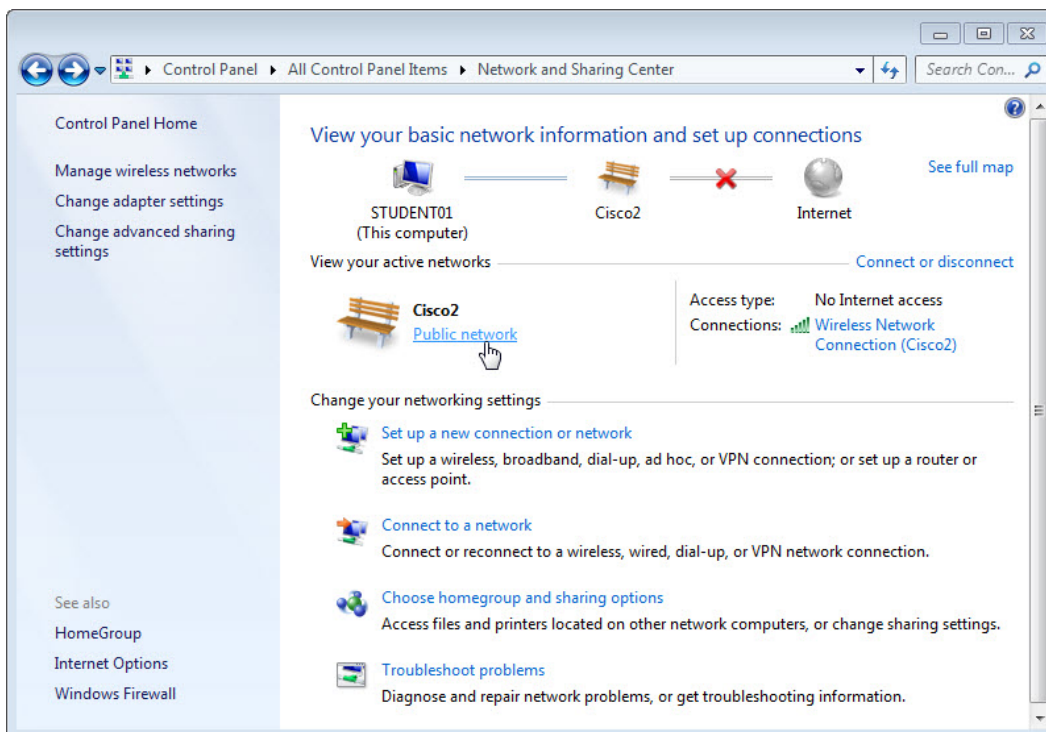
Control Panel ▸ All Control Panel Items ▸ Network and Sharing Center

Search Con...

Control Panel Home

Manage wireless networks

Change adapter settings

Change advanced sharing settings

See also

HomeGroup

Internet Options

Windows Firewall

View your basic network information and set up connections

See full map

STUDENT01
(This computer)

Cisco2

Internet

View your active networks

Connect or disconnect

Cisco2

Public network

Access type: No Internet access

Connections: Wireless Network Connection (Cisco2)

Change your networking settings

Set up a new connection or network

Set up a wireless, broadband, dial-up, ad hoc, or VPN connection; or set up a router or access point.

Connect to a network

Connect or reconnect to a wireless, wired, dial-up, or VPN network connection.

Choose homegroup and sharing options

Access files and printers located on other network computers, or change sharing settings.

Troubleshoot problems

Diagnose and repair network problems, or get troubleshooting information.